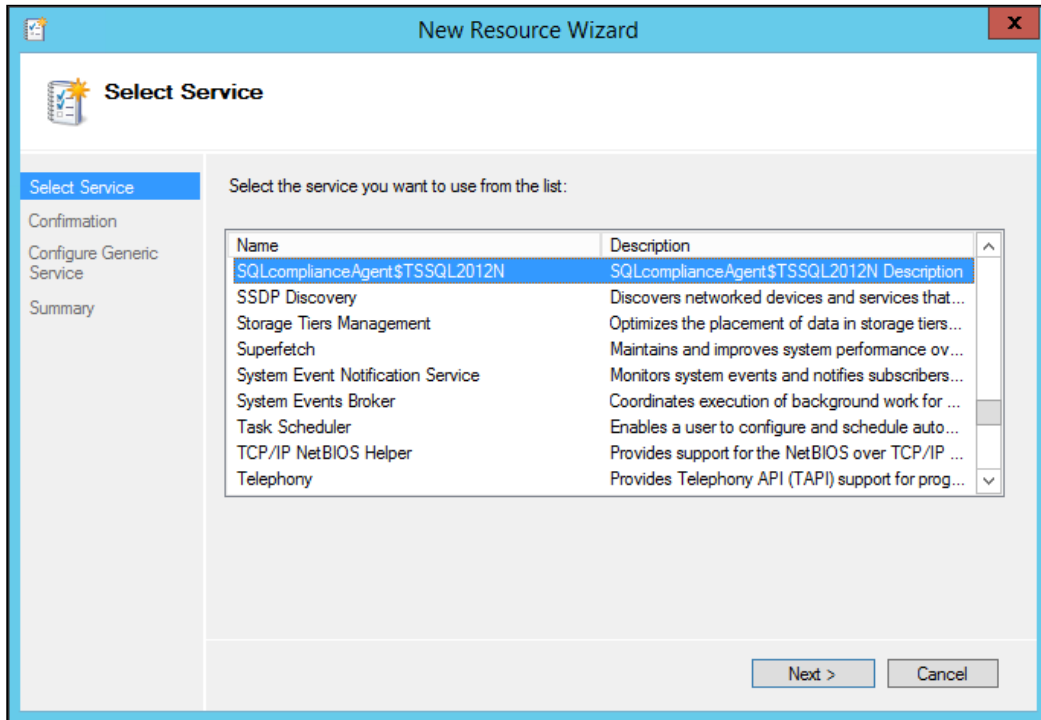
New Resource Wizard

Select Service

Select Service
Confirmation
Configure Generic Service
Summary

Select the service you want to use from the list:

| Name | Description |
|---|---|
| SQLcomplianceAgent$TSSQL2012N | SQLcomplianceAgent$TSSQL2012N Description |
| SSDP Discovery | Discovers networked devices and services that... |
| Storage Tiers Management | Optimizes the placement of data in storage tiers... |
| Superfetch | Maintains and improves system performance ov... |
| System Event Notification Service | Monitors system events and notifies subscribers... |
| System Events Broker | Coordinates execution of background work for ... |
| Task Scheduler | Enables a user to configure and schedule auto... |
| TCP/IP NetBIOS Helper | Provides support for the NetBIOS over TCP/IP ... |
| Telephony | Provides Telephony API (TAPI) support for prog... |

Next >
Cancel